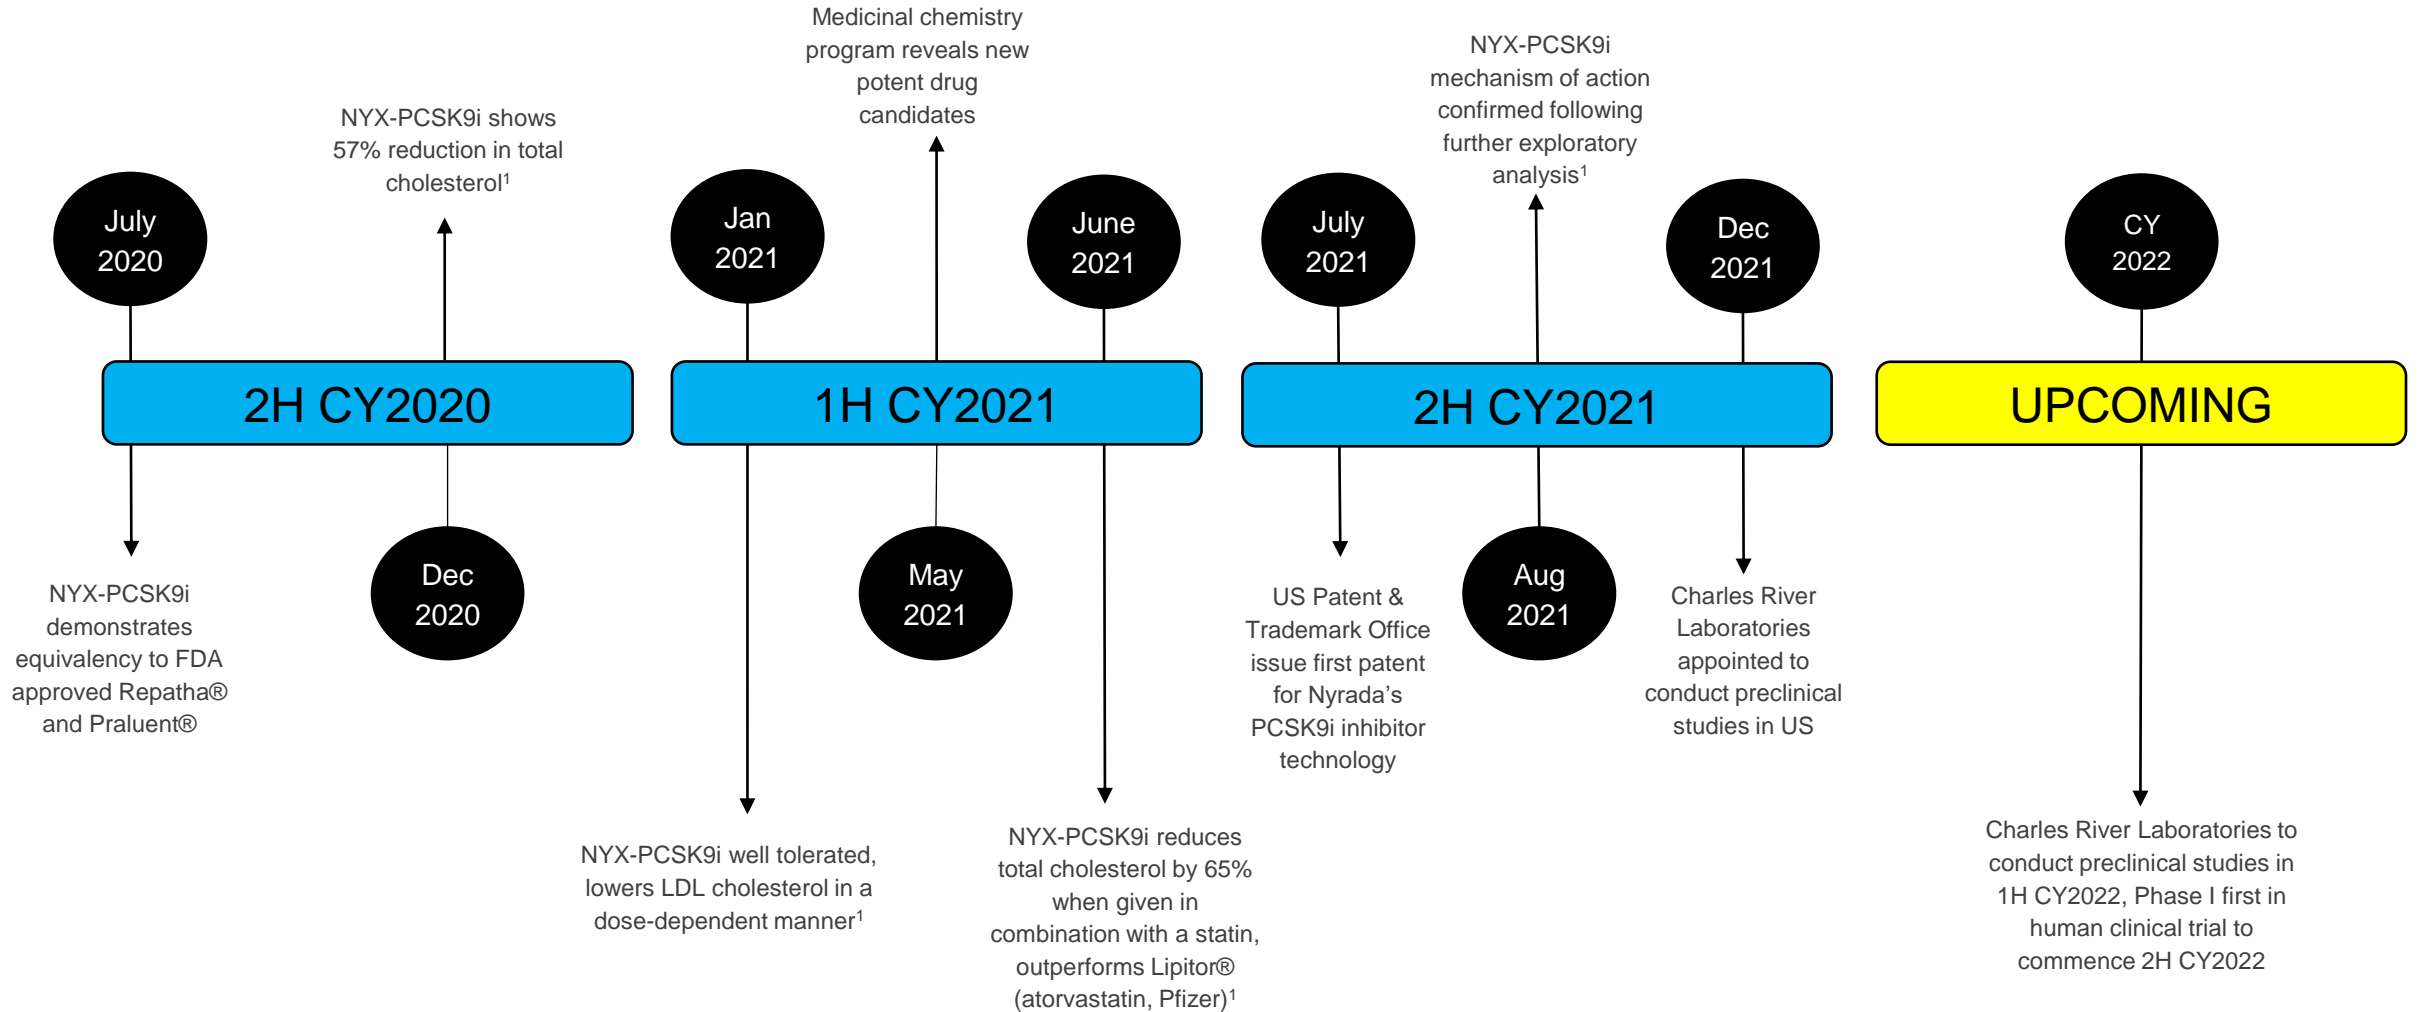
July 2020

NYX-PCSK9i demonstrates equivalency to FDA approved Repatha® and Praluent®

NYX-PCSK9i shows 57% reduction in total cholesterol$^1$

Dec 2020

2H CY2020

Jan 2021

NYX-PCSK9i well tolerated, lowers LDL cholesterol in a dose-dependent manner$^1$

Medicinal chemistry program reveals new potent drug candidates

May 2021

June 2021

NYX-PCSK9i reduces total cholesterol by 65% when given in combination with a statin, outperforms Lipitor® (atorvastatin, Pfizer)$^1$

1H CY2021

July 2021

US Patent & Trademark Office issue first patent for Nyrada's PCSK9i inhibitor technology

NYX-PCSK9i mechanism of action confirmed following further exploratory analysis$^1$

Aug 2021

Dec 2021

Charles River Laboratories appointed to conduct preclinical studies in US

2H CY2021

CY 2022

UPCOMING

Charles River Laboratories to conduct preclinical studies in 1H CY2022, Phase I first in human clinical trial to commence 2H CY2022